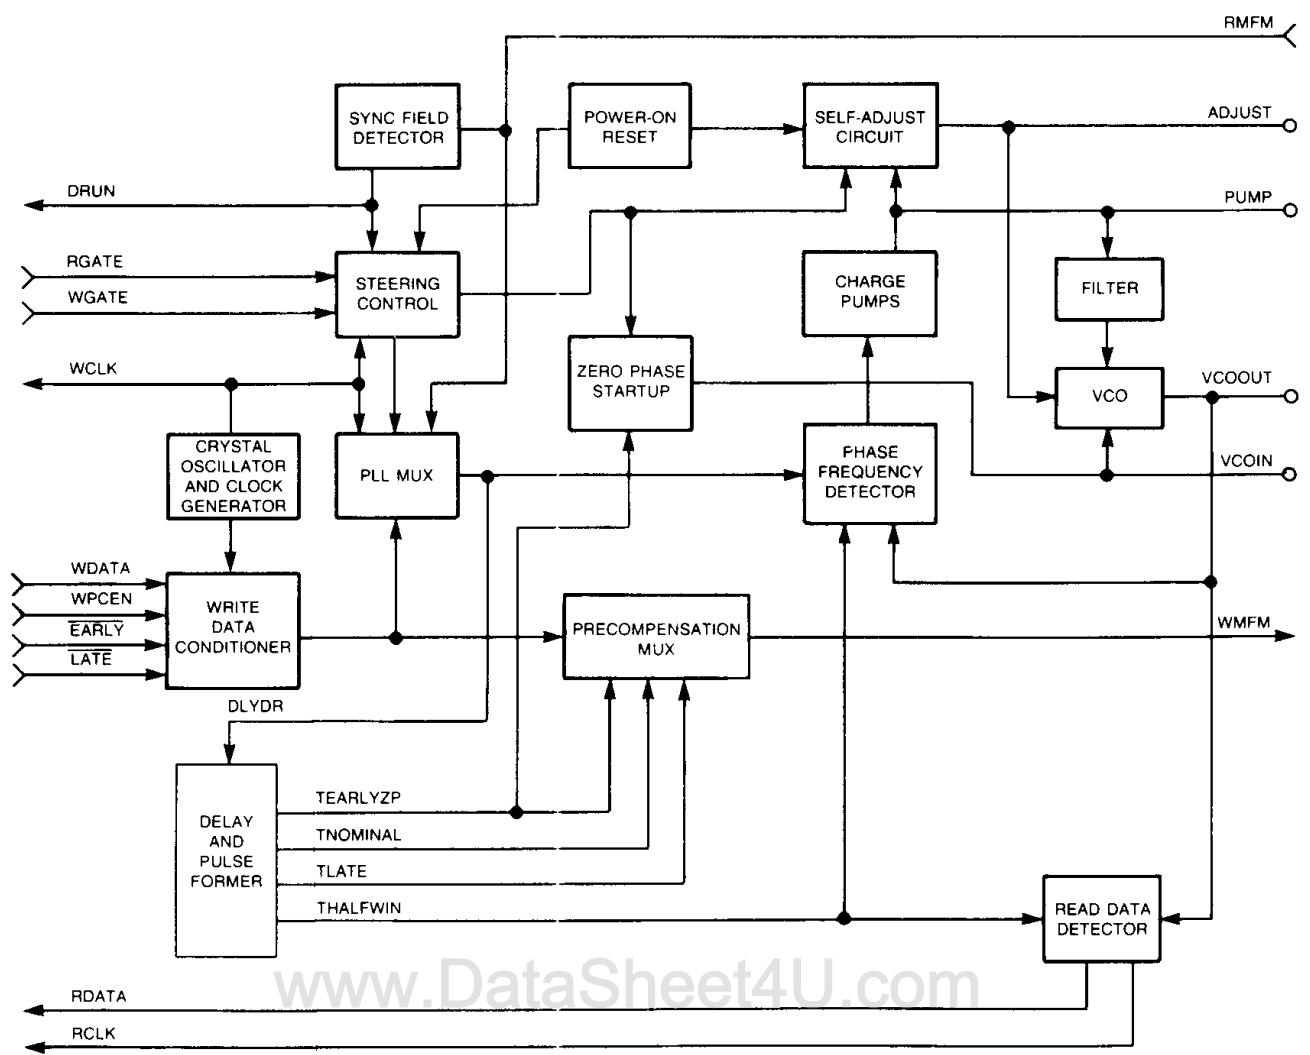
RMFM

SYNC FIELD DETECTOR

POWER-ON RESET

SELF-ADJUST CIRCUIT

ADJUST

DRUN

PUMP

RGATE

WGATE

STEERING CONTROL

CHARGE PUMPS

FILTER

WCLK

ZERO PHASE STARTUP

VCOOUT

VCO

CRYSTAL OSCILLATOR AND CLOCK GENERATOR

PLL MUX

PHASE FREQUENCY DETECTOR

VCOIN

WDATA

WPCEN

$\overline{EARLY}$

$\overline{LATE}$

WRITE DATA CONDITIONER

PRECOMPENSATION MUX

WMFM

DLYDR

DELAY AND PULSE FORMER

TEARLYZP

TNOMINAL

TLATE

THALFWIN

READ DATA DETECTOR

www.DataSheet4U.com

RDATA

RCLK